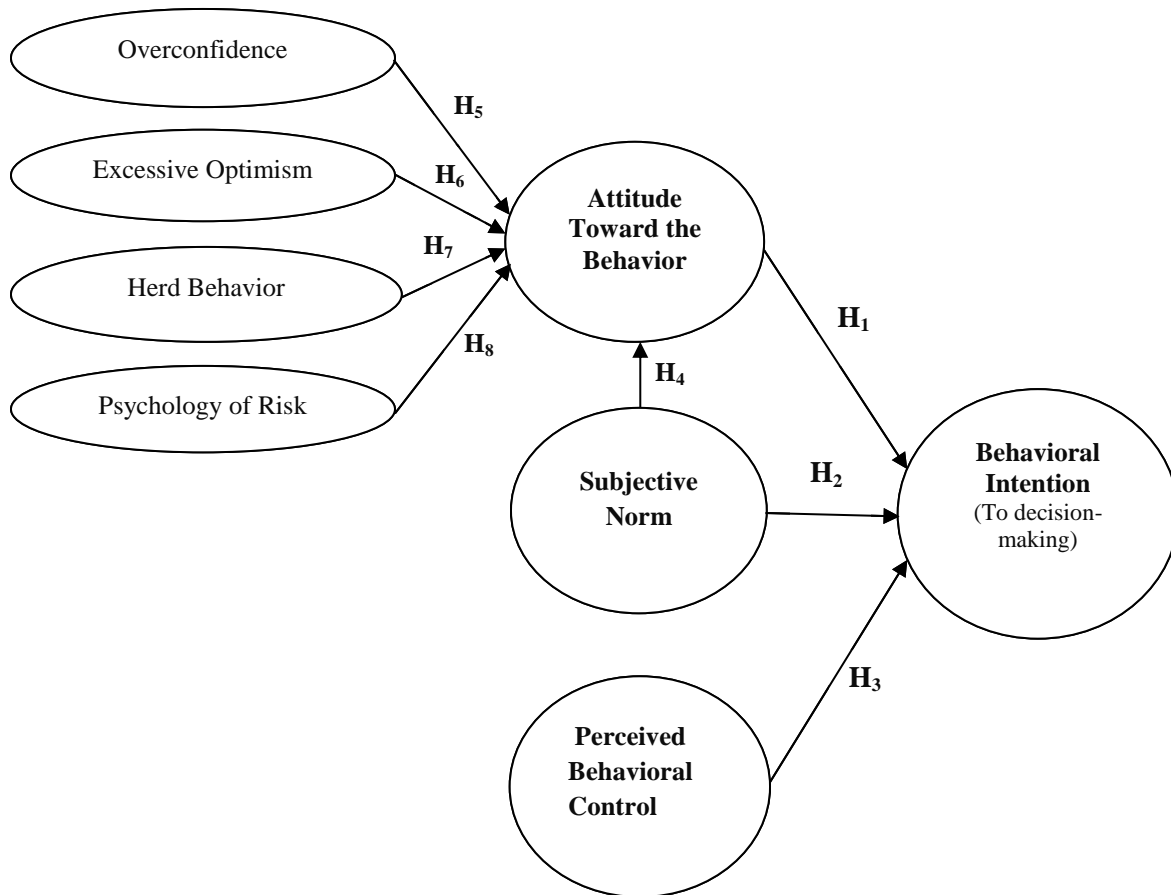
Overconfidence

$H_5$

Excessive Optimism

$H_6$

$H_7$

Herd Behavior

$H_8$

Psychology of Risk

Attitude Toward the Behavior

$H_4$

$H_1$

Subjective Norm

$H_2$

Behavioral Intention (To decision-making)

$H_3$

Perceived Behavioral Control